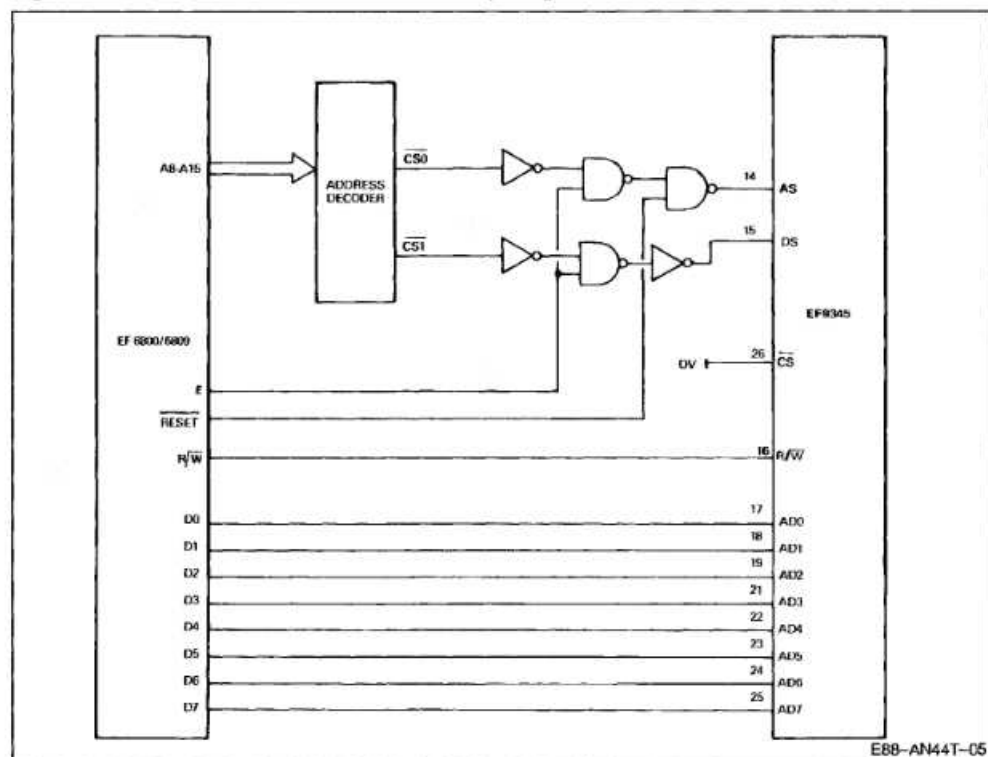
A8-A15

ADDRESS DECODER

$\overline{CS0}$

$\overline{CS1}$

14

AS

15

DS

EF 6800/6809

EF9345

26

0V

$\overline{CS}$

E

$\overline{RESET}$

$R/\overline{W}$

16

$R/\overline{W}$

D0
D1
D2
D3
D4
D5
D6
D7

17
18
19
21
22
23
24
25

AD0
AD1
AD2
AD3
AD4
AD5
AD6
AD7

E88-AN44T-05